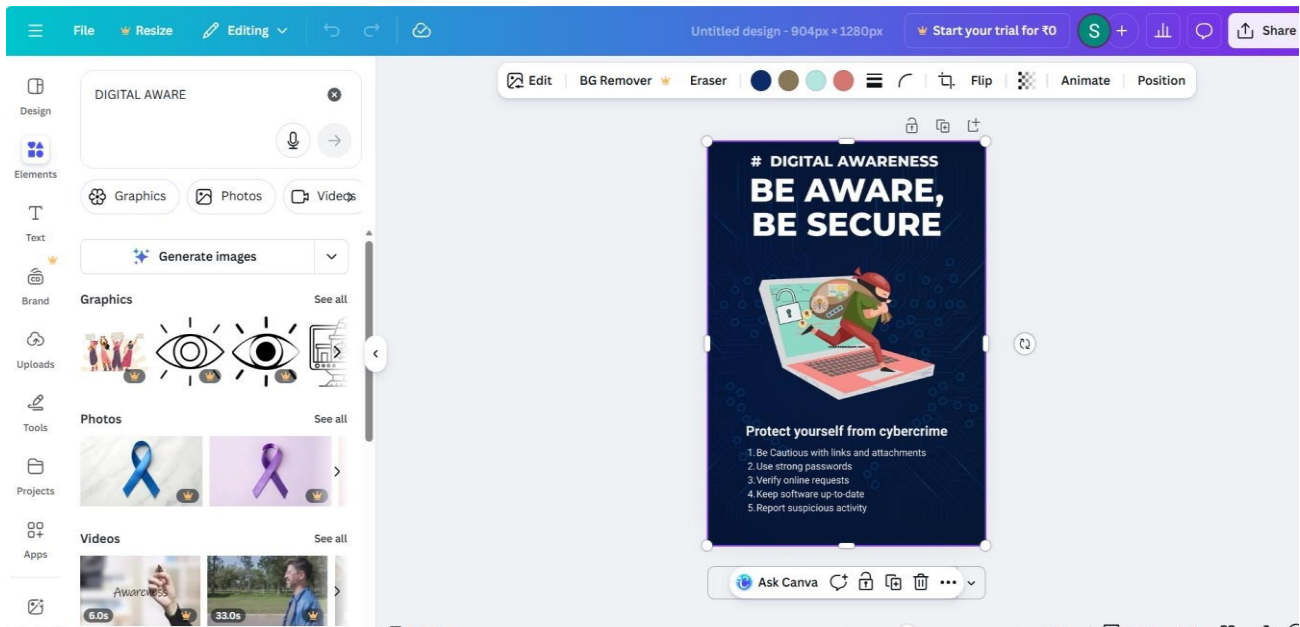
File Resize Editing

Untitled design - 904px × 1280px

Start your trial for ₹0

S

Share

Design

Elements

Text

Brand

Uploads

Tools

Projects

Apps

DIGITAL AWARE

Graphics Photos Videos

Generate images

Graphics See all

Photos See all

Videos See all

Awareness

6.0s

33.0s

Edit BG Remover Eraser Flip Animate Position

# DIGITAL AWARENESS

BE AWARE, BE SECURE

Protect yourself from cybercrime

1.Be Cautious with links and attachments
2.Use strong passwords
3.Verify online requests
4.Keep software up-to-date
5.Report suspicious activity

Ask Canva